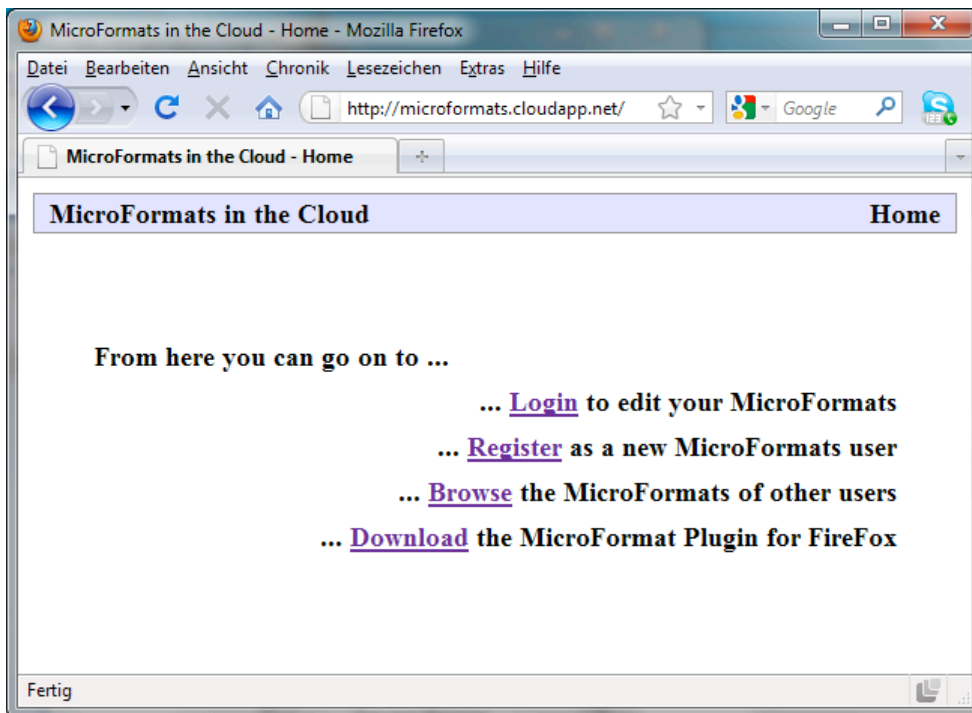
MicroFormats in the Cloud - Home - Mozilla Firefox

Datei Bearbeiten Ansicht Chronik Lesezeichen Extras Hilfe

http://microformats.cloudapp.net/

Google

MicroFormats in the Cloud - Home

MicroFormats in the Cloud

Home

From here you can go on to ...

... Login to edit your MicroFormats

... Register as a new MicroFormats user

... Browse the MicroFormats of other users

... Download the MicroFormat Plugin for FireFox

Fertig